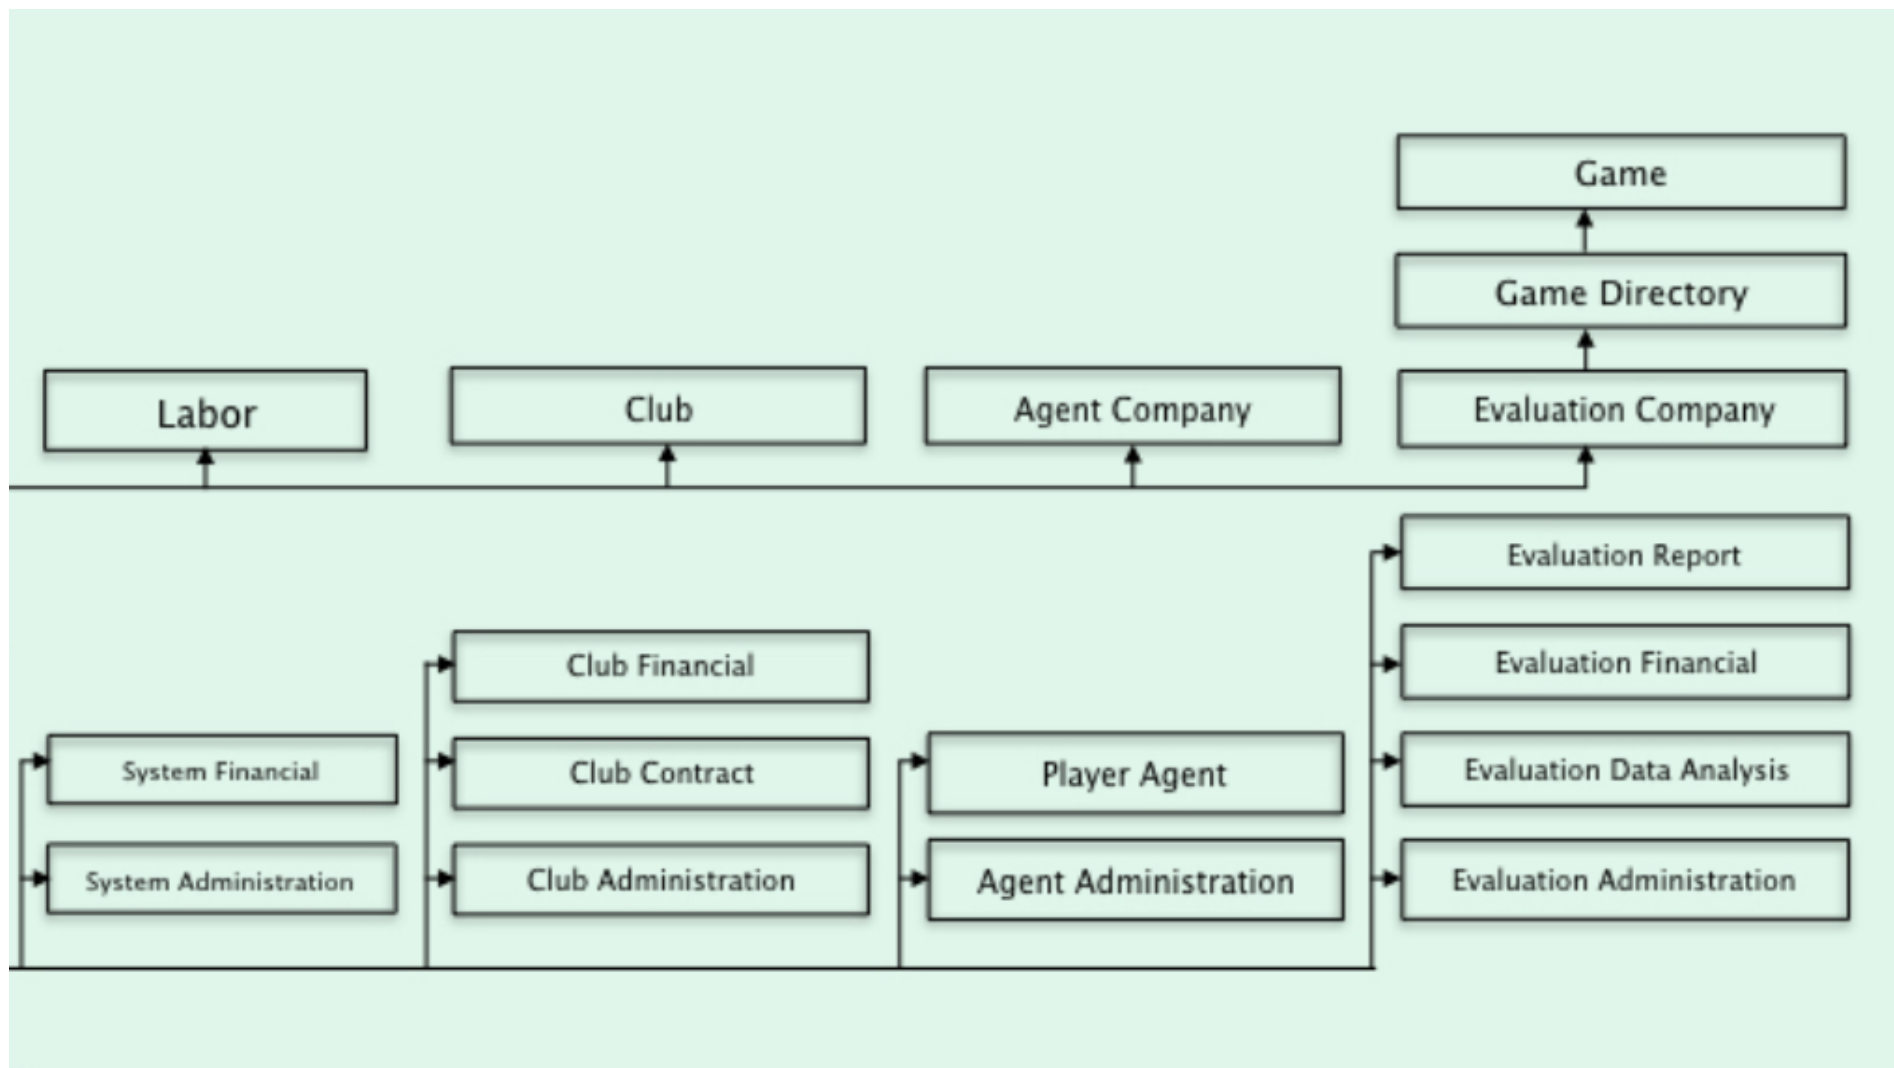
Game

Game Directory

Labor

Club

Agent Company

Evaluation Company

Evaluation Report

Club Financial

Evaluation Financial

System Financial

Club Contract

Player Agent

Evaluation Data Analysis

System Administration

Club Administration

Agent Administration

Evaluation Administration